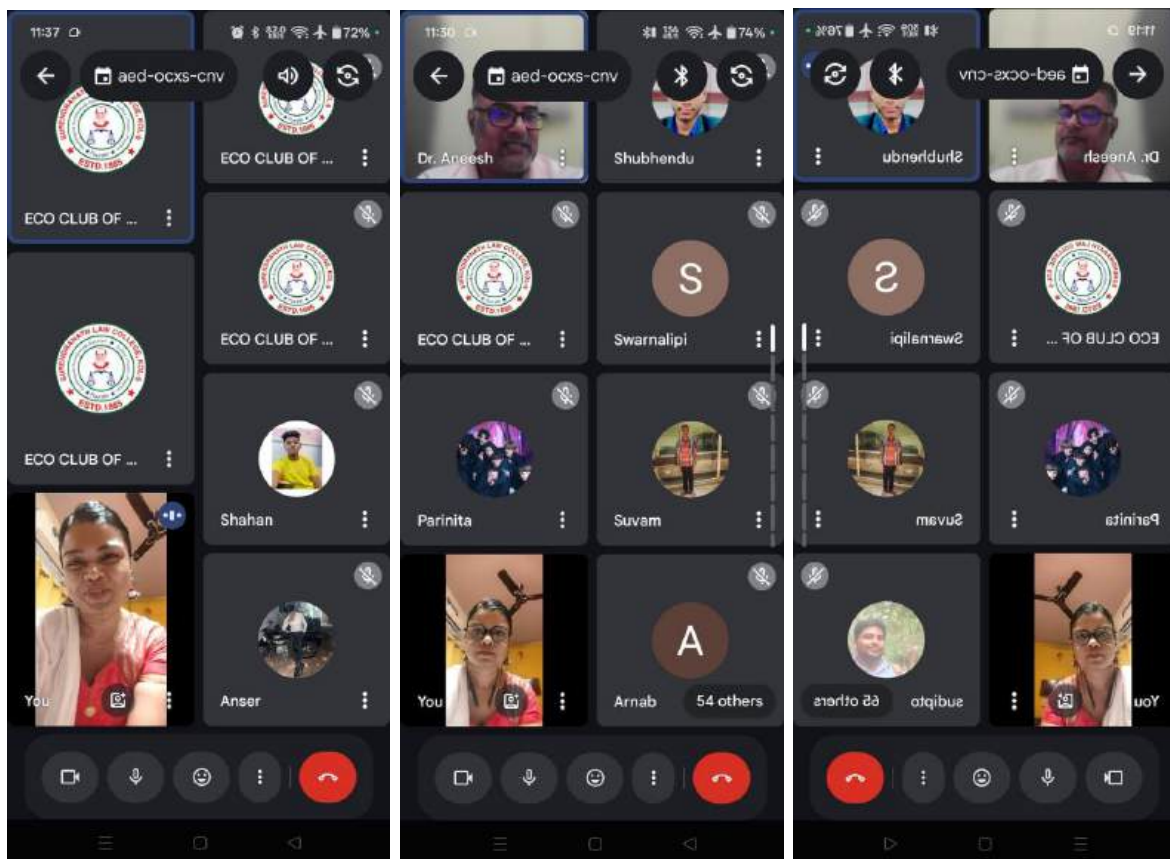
11:37
72%
aed-ocxs-cnv
ECO CLUB OF ...
ECO CLUB OF ...
ECO CLUB OF ...
ECO CLUB OF ...
Shahan
You
Anser

11:30
74%
aed-ocxs-cnv
Dr. Aneesh
Shubhendu
ECO CLUB OF ...
S
Swarnalipi
Parinita
Suvam
You
A
Arnab
54 others

11:19
76%
aed-ocxs-cnv
Shubhendu
Dr. Aneesh
S
Swarnalipi
ECO CLUB OF ...
Suvam
Parinita
subipto
65 others
You